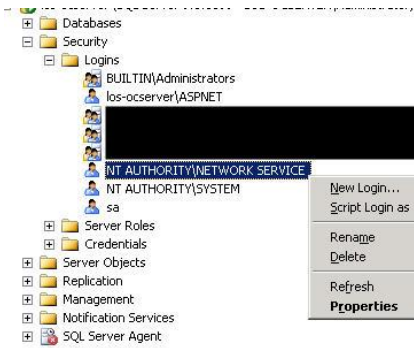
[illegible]
Databases
Security
Logins
BUILTIN\Administrators
los-ocserver\ASPNET
NT AUTHORITY\NETWORK SERVICE
NT AUTHORITY\SYSTEM
sa
Server Roles
Credentials
Server Objects
Replication
Management
Notification Services
SQL Server Agent

New Login...
Script Login as
Rename
Delete
Refresh
Properties